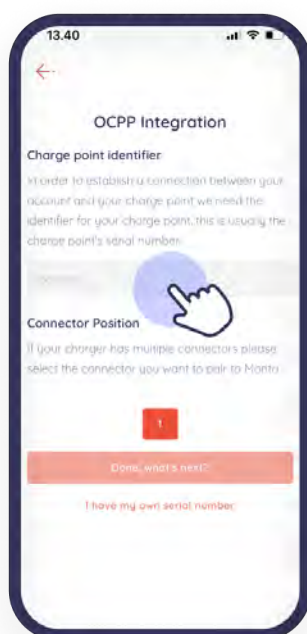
13.40

OCPP Integration

Charge point identifier

In order to establish a connection between your account and your charge point we need the identifier for your charge point, this is usually the charge point's serial number.

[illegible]

Connector Position

If your charger has multiple connectors please select the connector you want to pair to Montr

1

Done, what's next?

I have my own serial number